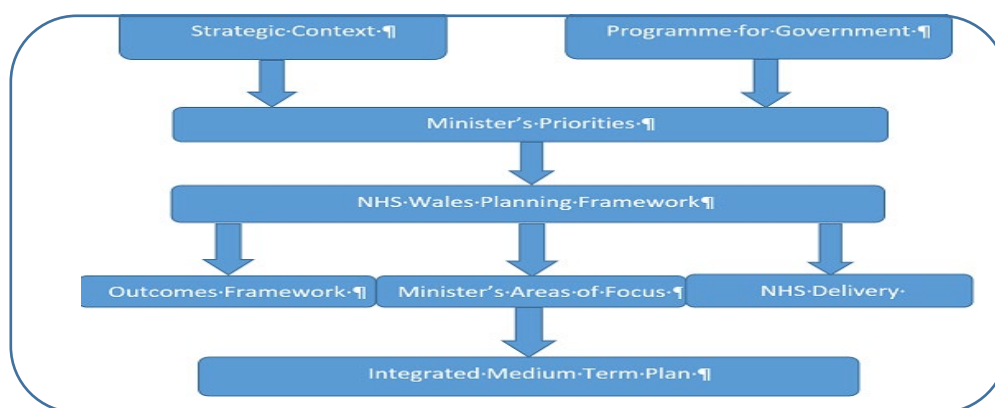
Strategic·Context·¶

Programme·for·Government·¶

Minister's·Priorities·¶

NHS·Wales·Planning·Framework¶

Outcomes·Framework·¶

Minister's·Areas·of·Focus·¶

NHS·Delivery·

Integrated·Medium·Term·Plan·¶